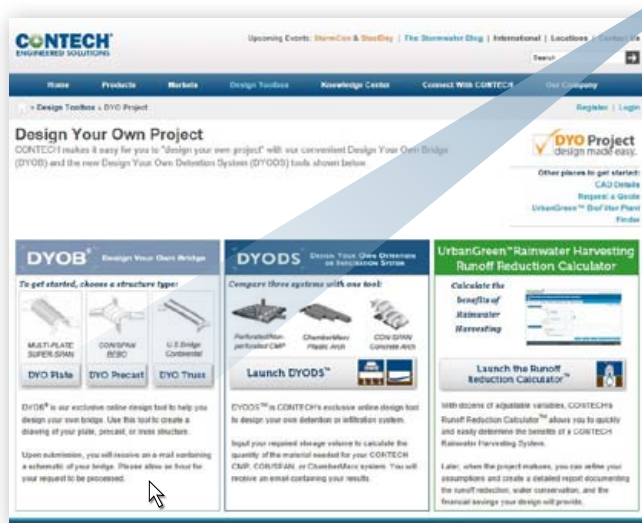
CONTECH
ENGINEERED SOLUTIONS

Upcoming Events: StormCon & StoolDay | The Stormwater Blog | International | Locations | Contact Us

Search

Home | Products | Markets | Design Toolbox | Knowledge Center | Connect With CONTECH | Our Company

» Design Toolbox » DYO Project

Register | Login

Design Your Own Project

CONTECH makes it easy for you to "design your own project" with our convenient Design Your Own Bridge (DYOB) and the new Design Your Own Detention System (DYODS) tools shown below.

DYO Project
design made easy.

Other places to get started:
CAD Details
Request a Quote
UrbanGreen™ BioFilter Plant Finder

DYOB® Design Your Own Bridge

To get started, choose a structure type:

MULTI-PLATE SUPER-SPAN | CON/SPAN BEBO | U.S Bridge Continental

DYO Plate | DYO Precast | DYO Truss

DYOB® is our exclusive online design tool to help you design your own bridge. Use this tool to create a drawing of your plate, precast, or more structure.

Upon submission, you will receive an e-mail containing a schematic of your bridge. Please allow an hour for your request to be processed.

DYODS Design Your Own Detention or Infiltration System

Compare three systems with one tool:

Perforated/Non-perforated CMP | ChamberMaxx Plastic Arch | CON/SPAN Concrete Arch

Launch DYODS™

DYODS™ is CONTECH's exclusive online design tool to design your own detention or infiltration system.

Input your required storage volume to calculate the quantity of the material needed for your CONTECH CMP, CON/SPAN, or ChamberMaxx system. You will receive an email containing your results.

UrbanGreen™ Rainwater Harvesting Runoff Reduction Calculator

Calculate the benefits of Rainwater Harvesting

Launch the Runoff Reduction Calculator™

With dozens of adjustable variables, CONTECH's Runoff Reduction Calculator™ allows you to quickly and easily determine the benefits of a CONTECH Rainwater Harvesting System.

Later, when the project matures, you can refine your assumptions and create a detailed report documenting the runoff reduction, water conservation, and the financial savings your design will provide.